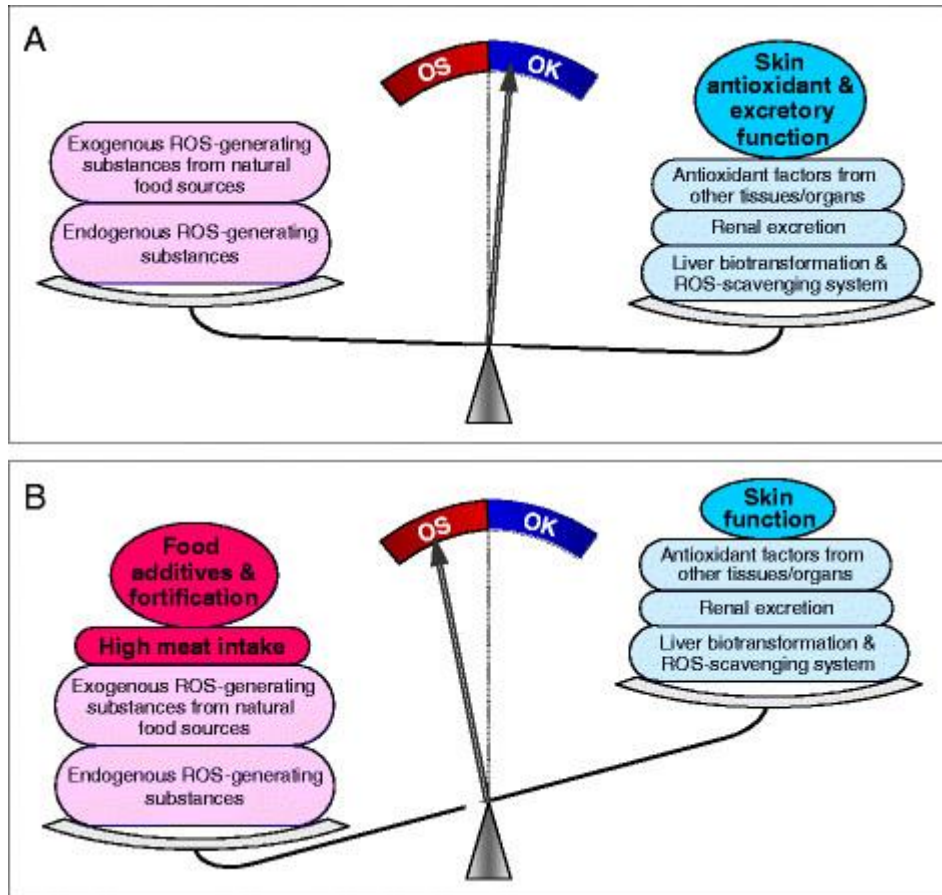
A

OS OK

Exogenous ROS-generating substances from natural food sources

Endogenous ROS-generating substances

Skin antioxidant & excretory function

Antioxidant factors from other tissues/organs

Renal excretion

Liver biotransformation & ROS-scavenging system

B

OS OK

Food additives & fortification

High meat intake

Exogenous ROS-generating substances from natural food sources

Endogenous ROS-generating substances

Skin function

Antioxidant factors from other tissues/organs

Renal excretion

Liver biotransformation & ROS-scavenging system